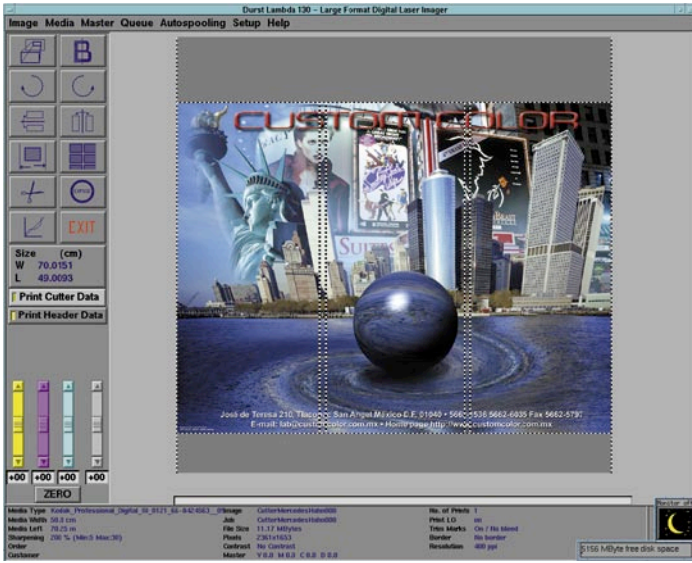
Durst Lambda 130 – Large Format Digital Laser Imager

Image Media Master Queue Autospooling Setup Help

B

EXIT

Size (cm)
W 70.0151
L 49.0093

Print Cutter Data

Print Header Data

+00 +00 +00 +00

ZERO

CUSTOM COLOR

José de Teresa 210, Tlacopac, San Angel México D.F. 01040 • 5662-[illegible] 5662-6835 Fax 5662-5797
E-mail: lab@customcolor.com.mx • Home page http://www.customcolor.com.mx

Media Type Kodak_Professional_Digital_III_0121_04-0424563_01
Media Width 50.8 cm
Media Left 78.25 m
Sharpening 200 % (Min:3 Max:30)
Order
Customer

Image CutterMercedesHabe000
Job CutterMercedesHabe000
File Size 11.17 MBytes
Pixels 2361x1653
Contrast No Contrast
Master Y0.0 M0.0 C0.0 D0.0

No. of Prints 1
Print LO on
Trim Marks On / No bleed
Border No border
Resolution 400 ppi

Nectar of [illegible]

5156 MByte free disk space